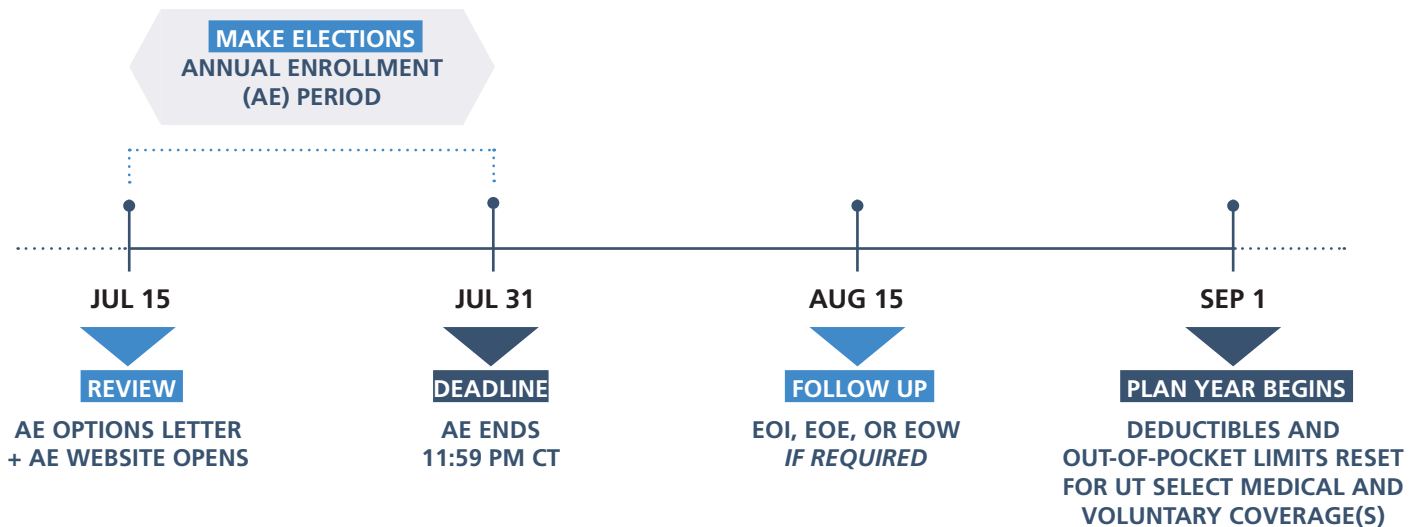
MAKE ELECTIONS
ANNUAL ENROLLMENT (AE) PERIOD

JUL 15

REVIEW

AE OPTIONS LETTER + AE WEBSITE OPENS

JUL 31

DEADLINE

AE ENDS 11:59 PM CT

AUG 15

FOLLOW UP

EOI, EOE, OR EOW *IF REQUIRED*

SEP 1

PLAN YEAR BEGINS

DEDUCTIBLES AND OUT-OF-POCKET LIMITS RESET FOR UT SELECT MEDICAL AND VOLUNTARY COVERAGE(S)